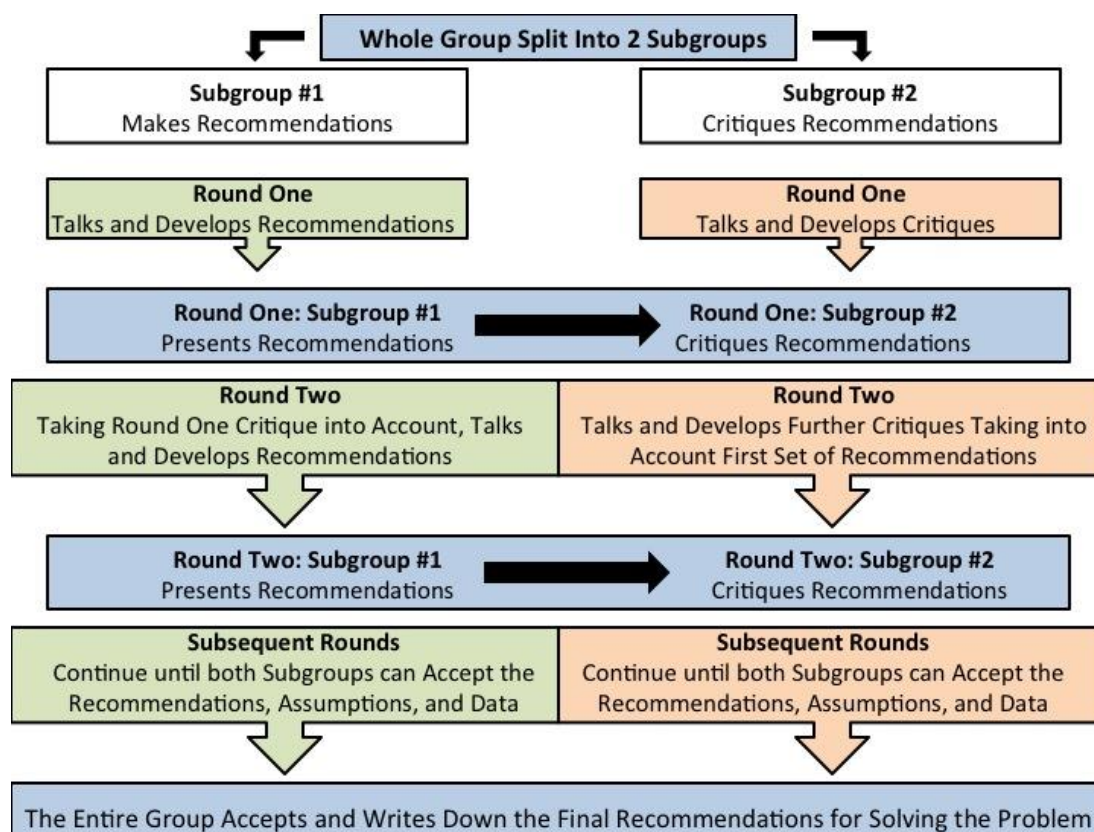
Whole Group Split Into 2 Subgroups

Subgroup #1
Makes Recommendations

Subgroup #2
Critiques Recommendations

Round One
Talks and Develops Recommendations

Round One
Talks and Develops Critiques

Round One: Subgroup #1
Presents Recommendations

Round One: Subgroup #2
Critiques Recommendations

Round Two
Taking Round One Critique into Account, Talks and Develops Recommendations

Round Two
Talks and Develops Further Critiques Taking into Account First Set of Recommendations

Round Two: Subgroup #1
Presents Recommendations

Round Two: Subgroup #2
Critiques Recommendations

Subsequent Rounds
Continue until both Subgroups can Accept the Recommendations, Assumptions, and Data

Subsequent Rounds
Continue until both Subgroups can Accept the Recommendations, Assumptions, and Data

The Entire Group Accepts and Writes Down the Final Recommendations for Solving the Problem